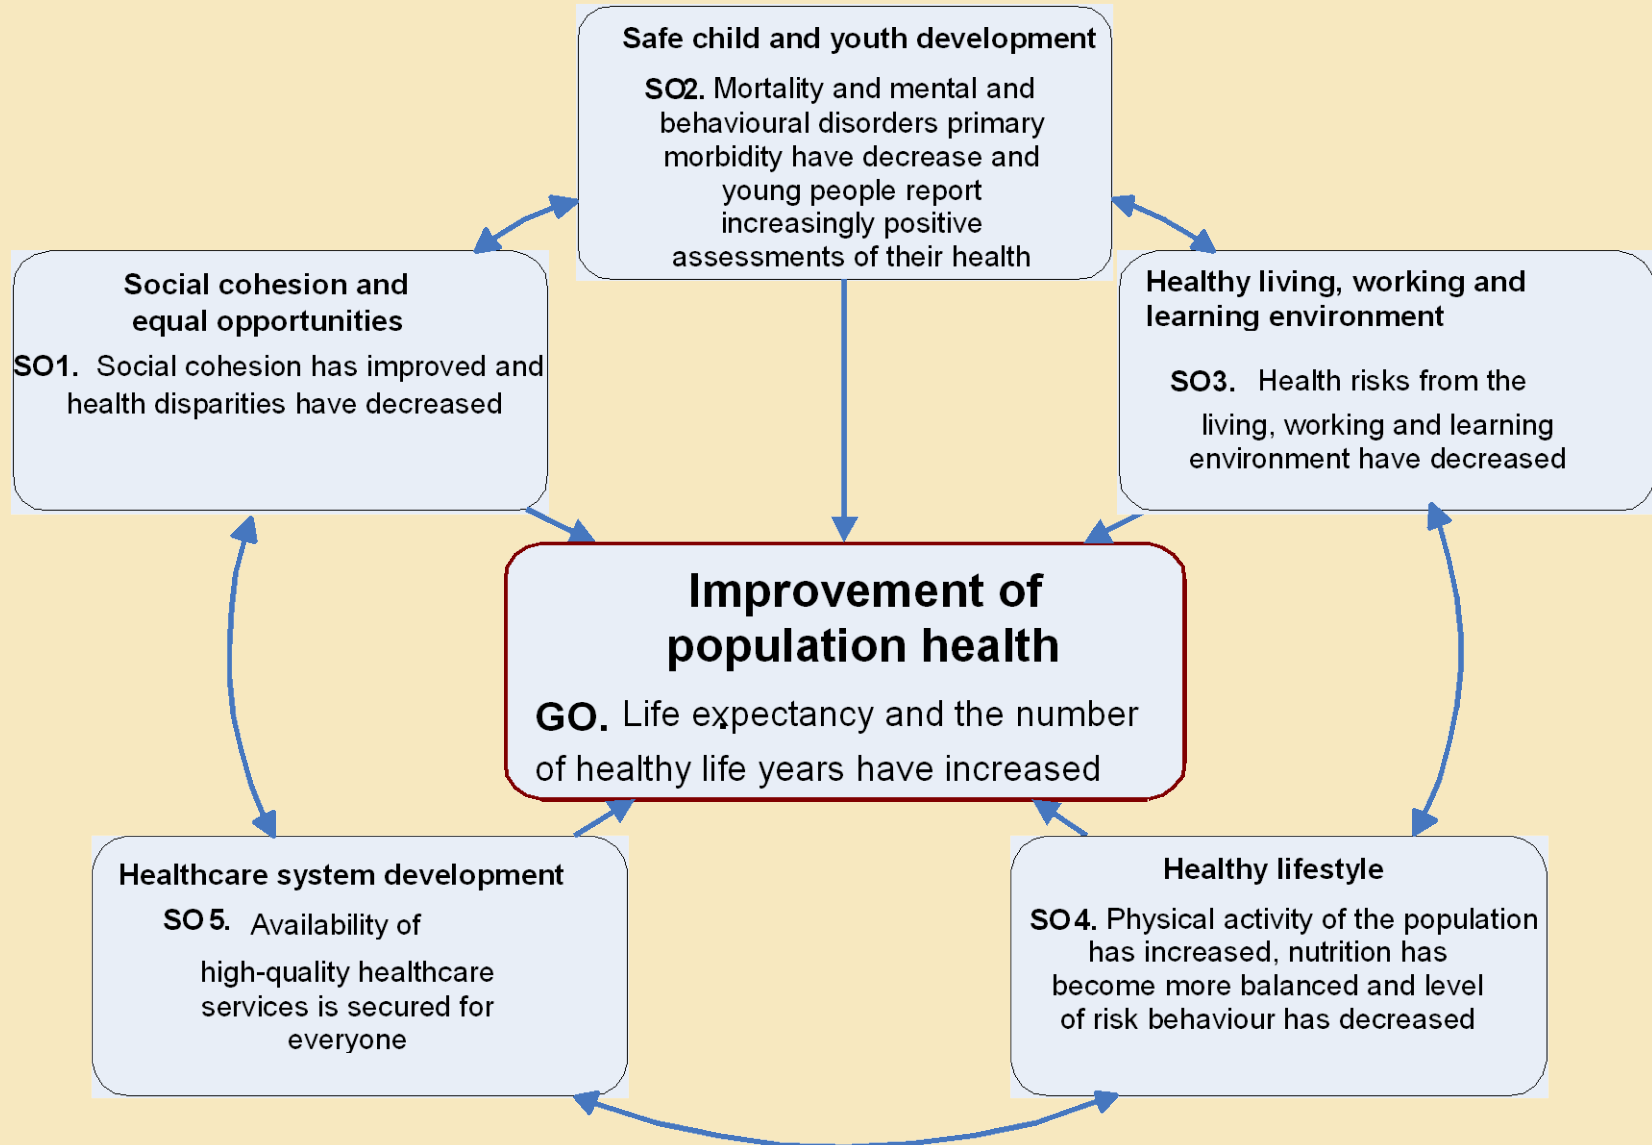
Safe child and youth development

SO2. Mortality and mental and behavioural disorders primary morbidity have decrease and young people report increasingly positive assessments of their health

Social cohesion and equal opportunities

SO1. Social cohesion has improved and health disparities have decreased

Healthy living, working and learning environment

SO3. Health risks from the living, working and learning environment have decreased

Improvement of population health

GO. Life expectancy and the number of healthy life years have increased

Healthcare system development

SO 5. Availability of high-quality healthcare services is secured for everyone

Healthy lifestyle

SO 4. Physical activity of the population has increased, nutrition has become more balanced and level of risk behaviour has decreased